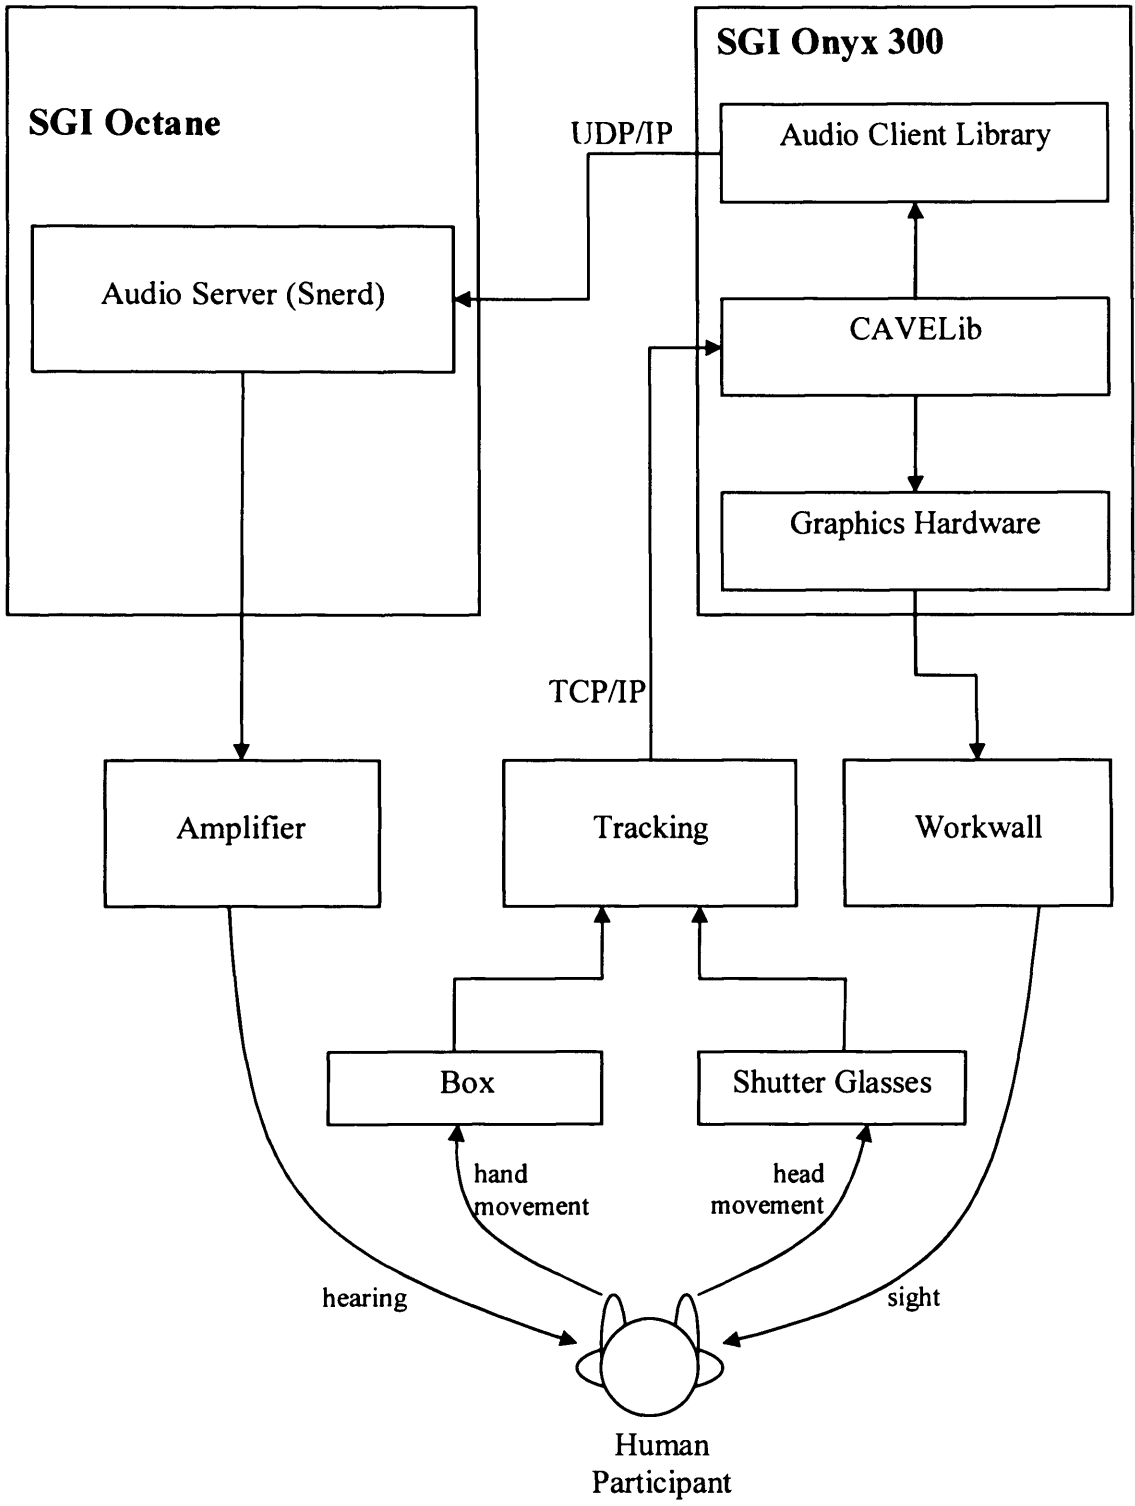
SGI Octane

Audio Server (Snerd)

SGI Onyx 300

UDP/IP

Audio Client Library

CAVELib

Graphics Hardware

TCP/IP

Amplifier

Tracking

Workwall

Box

Shutter Glasses

hand movement

head movement

hearing

sight

Human Participant